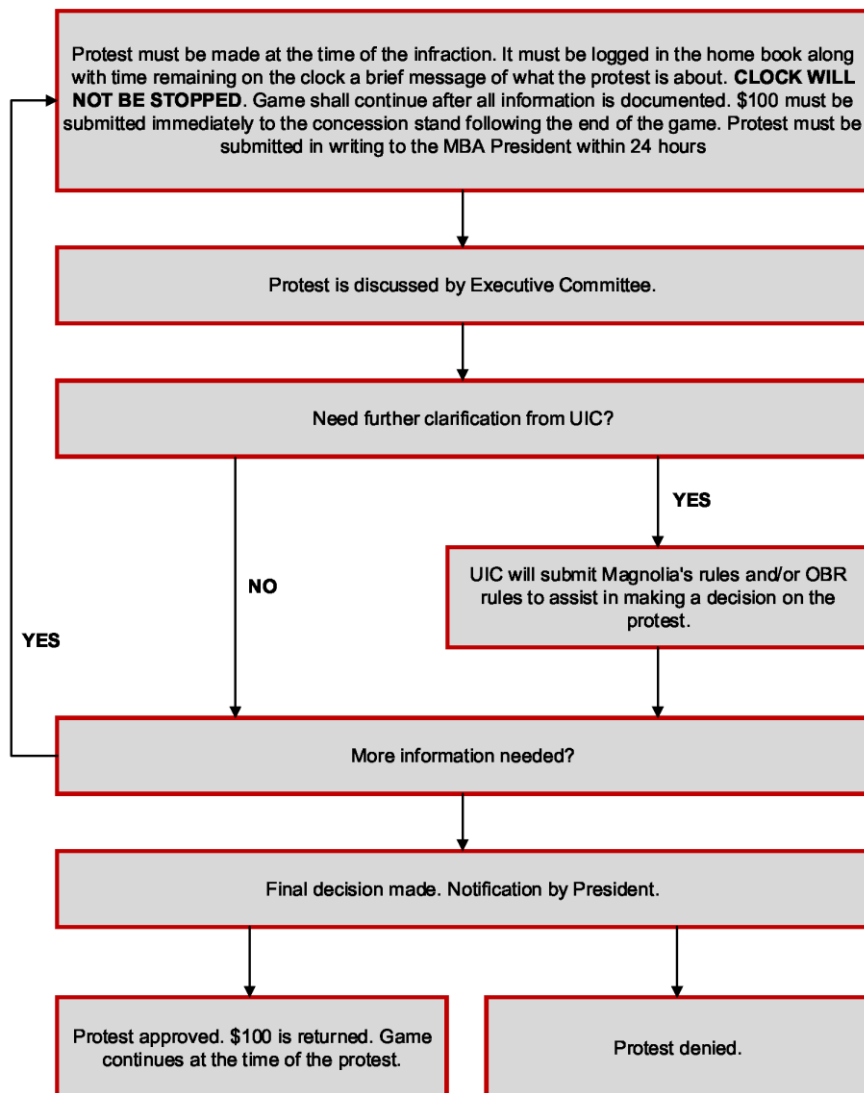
Protest must be made at the time of the infraction. It must be logged in the home book along with time remaining on the clock a brief message of what the protest is about. **CLOCK WILL NOT BE STOPPED**. Game shall continue after all information is documented. $100 must be submitted immediately to the concession stand following the end of the game. Protest must be submitted in writing to the MBA President within 24 hours

Protest is discussed by Executive Committee.

Need further clarification from UIC?

YES

UIC will submit Magnolia's rules and/or OBR rules to assist in making a decision on the protest.

NO

YES

More information needed?

Final decision made. Notification by President.

Protest approved. $100 is returned. Game continues at the time of the protest.

Protest denied.